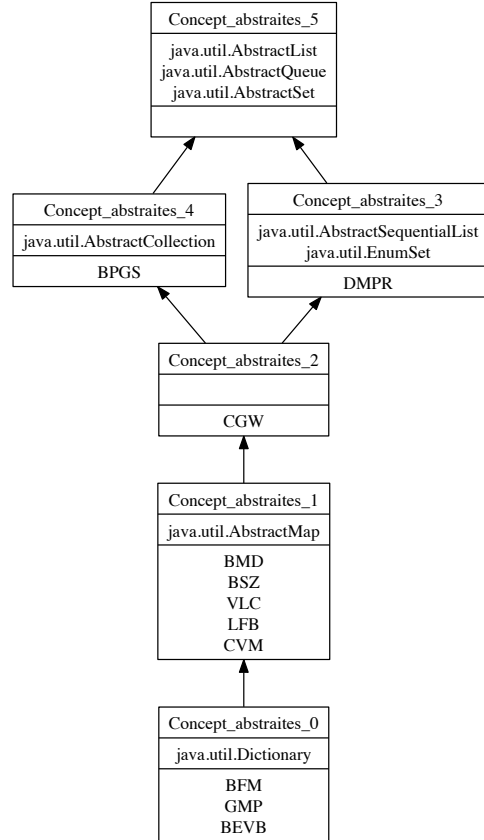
Concept_abstraites_5

java.util.AbstractList
java.util.AbstractQueue
java.util.AbstractSet

Concept_abstraites_4

java.util.AbstractCollection

BPGS

Concept_abstraites_3

java.util.AbstractSequentialList
java.util.EnumSet

DMPR

Concept_abstraites_2

CGW

Concept_abstraites_1

java.util.AbstractMap

BMD
BSZ
VLC
LFB
CVM

Concept_abstraites_0

java.util.Dictionary

BFM
GMP
BEVB